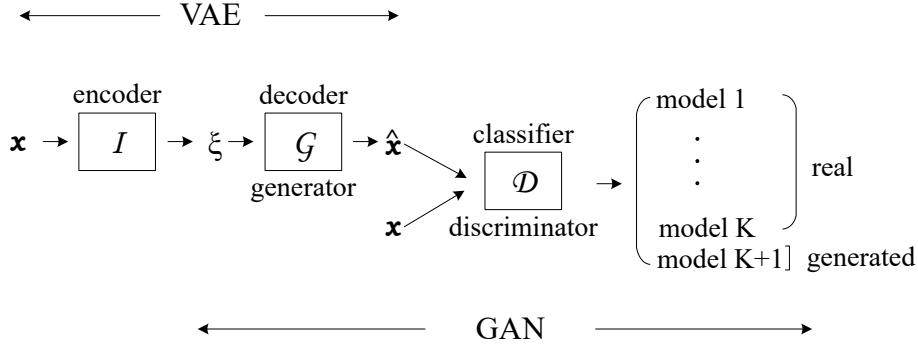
VAE

encoder

decoder

$\mathbf{x}$ → $I$ → $\xi$ → $\mathcal{G}$ → $\hat{\mathbf{x}}$

generator

classifier

$\mathcal{D}$

$\mathbf{x}$

discriminator

model 1

.
.
.

model K

real

model K+1

generated

GAN